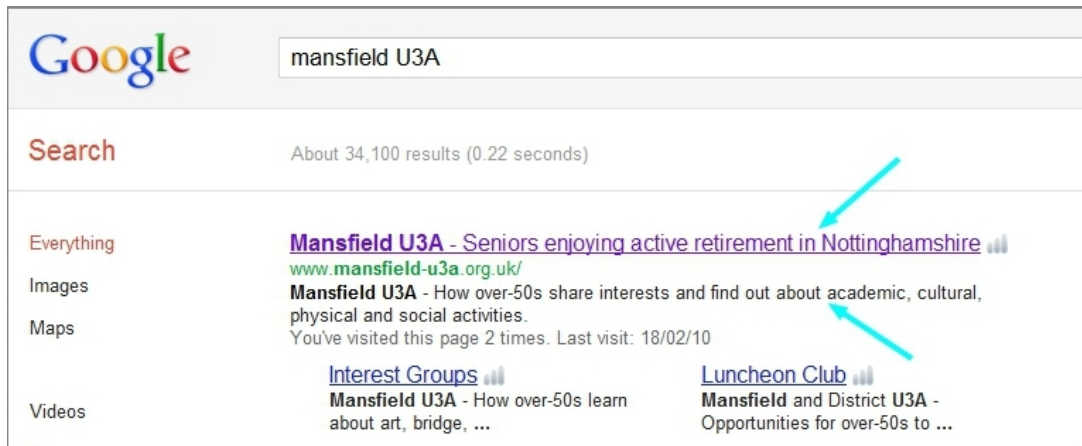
Google

mansfield U3A

Search

About 34,100 results (0.22 seconds)

Everything

Images

Maps

Videos

Mansfield U3A - Seniors enjoying active retirement in Nottinghamshire

www.mansfield-u3a.org.uk/

Mansfield U3A - How over-50s share interests and find out about academic, cultural, physical and social activities.

You've visited this page 2 times. Last visit: 18/02/10

Interest Groups

Mansfield U3A - How over-50s learn about art, bridge, ...

Luncheon Club

Mansfield and District U3A - Opportunities for over-50s to ...